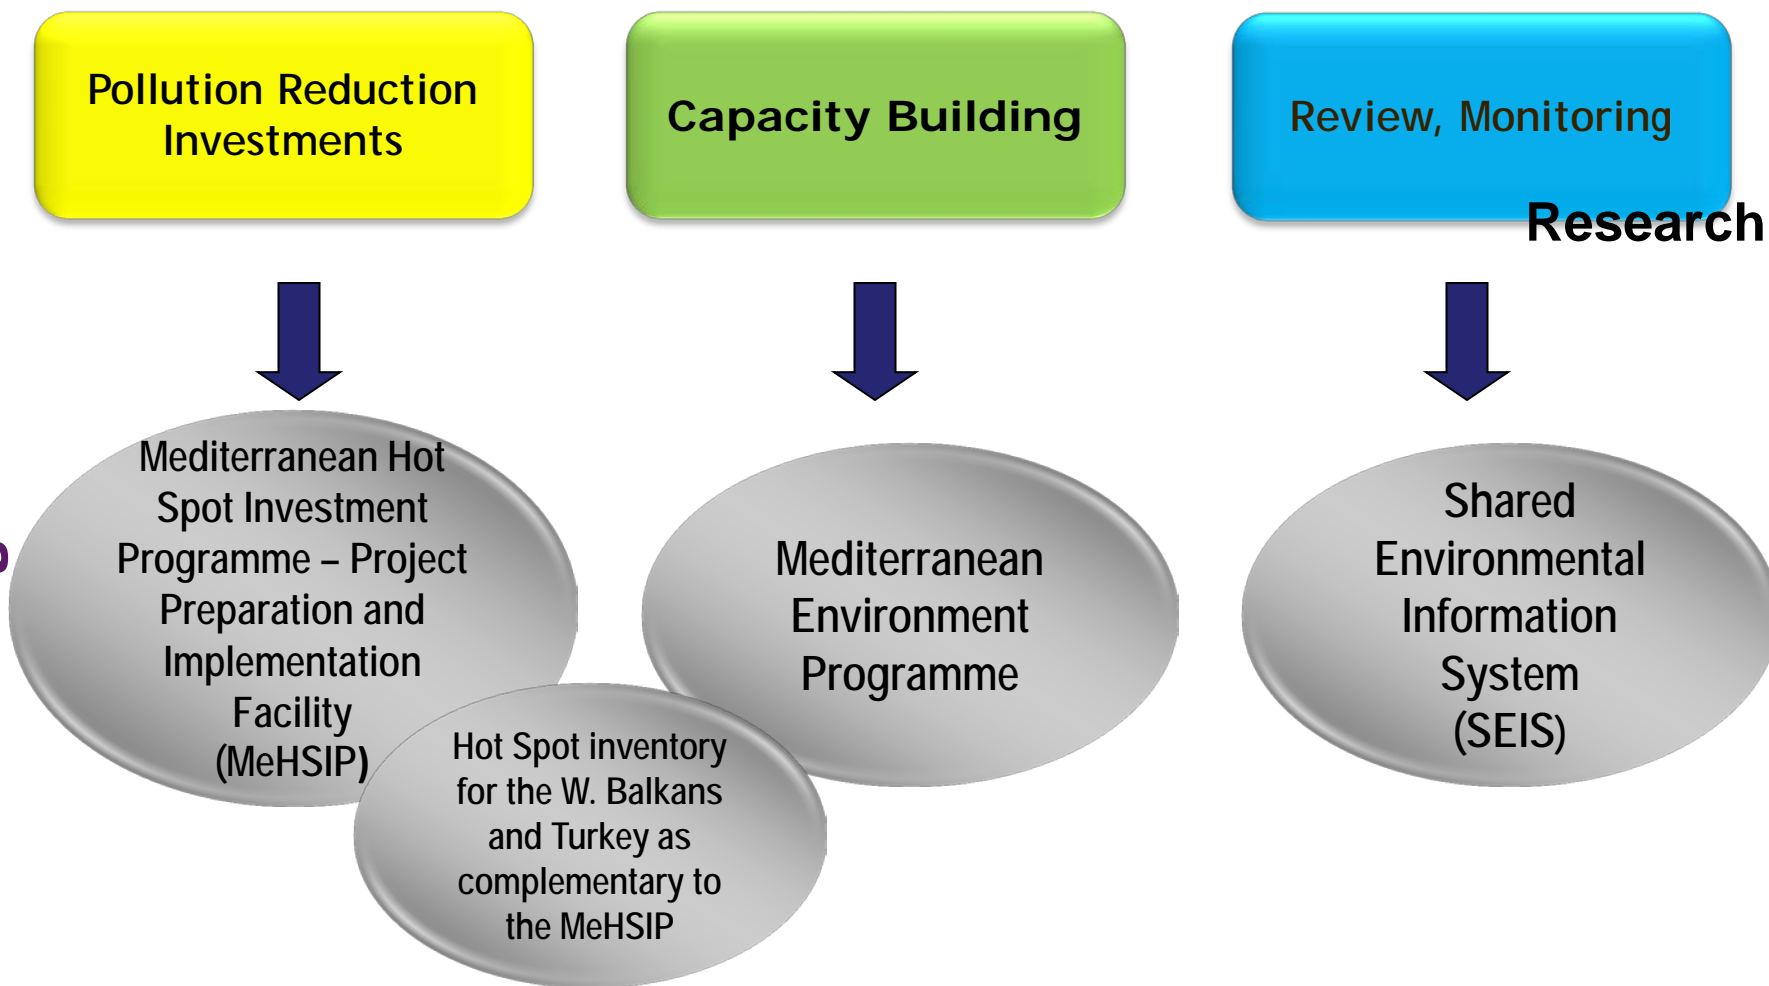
Pollution Reduction Investments

Capacity Building

Review, Monitoring

Research

Mediterranean Hot Spot Investment Programme – Project Preparation and Implementation Facility (MeHSIP)

Hot Spot inventory for the W. Balkans and Turkey as complementary to the MeHSIP

Mediterranean Environment Programme

Shared Environmental Information System (SEIS)